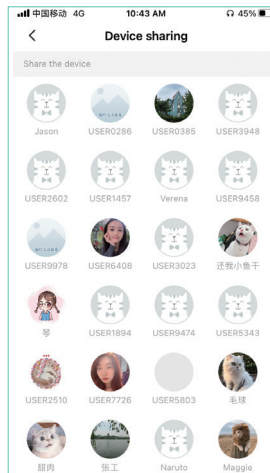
中国移动 4G 10:43 AM 45%

<

Device sharing

Share the device

Jason
USER0286
USER0385
USER3948

USER2602
USER1457
Verena
USER9458

USER9978
USER6408
USER3023
还我小鱼干

琴
USER1894
USER9474
USER6343

USER2510
USER7726
USER5803
毛球

甜肉
张工
Naruto
Maggie